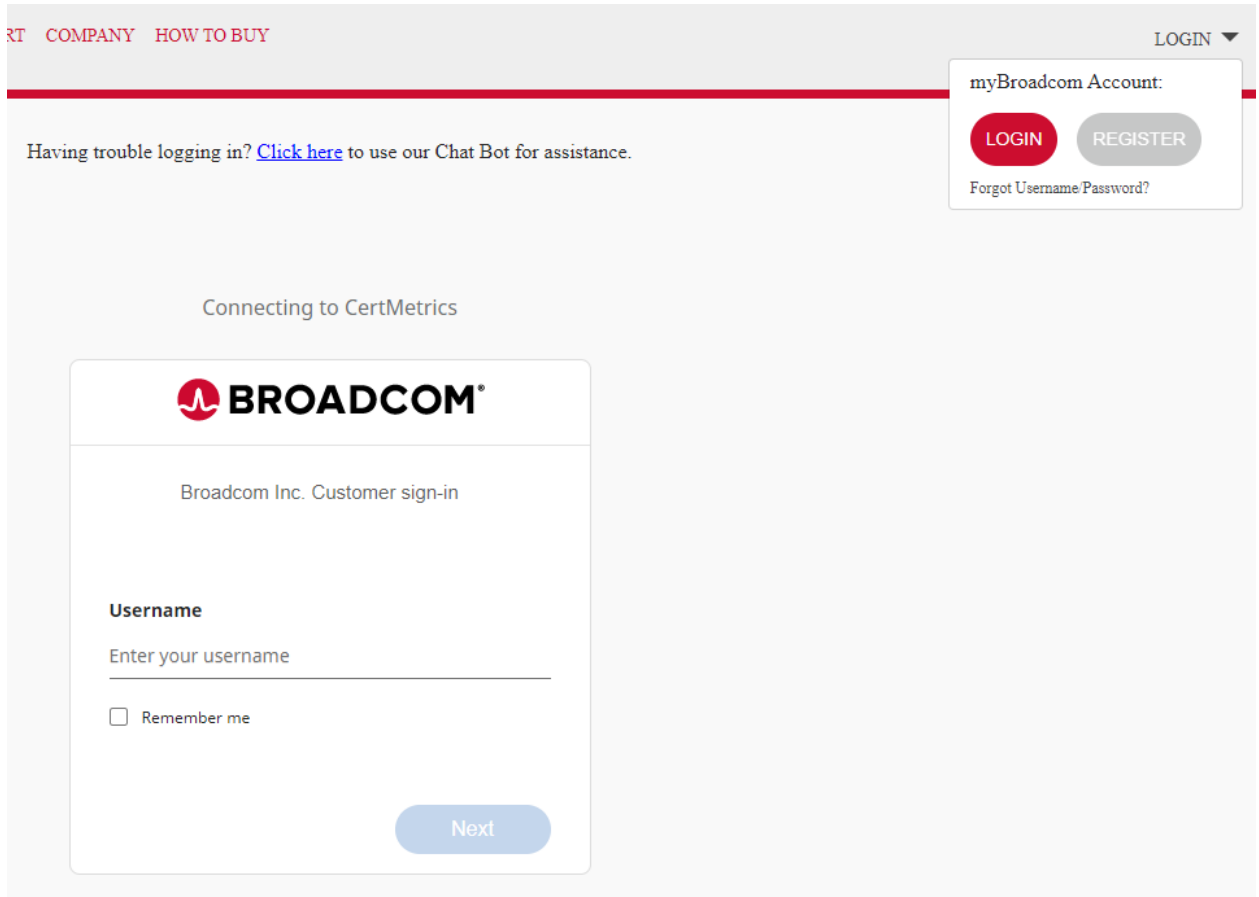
RT COMPANY HOW TO BUY

LOGIN

myBroadcom Account:

LOGIN REGISTER

Forgot Username/Password?

Having trouble logging in? Click here to use our Chat Bot for assistance.

Connecting to CertMetrics

BROADCOM®

Broadcom Inc. Customer sign-in

Username

Enter your username

Remember me

Next